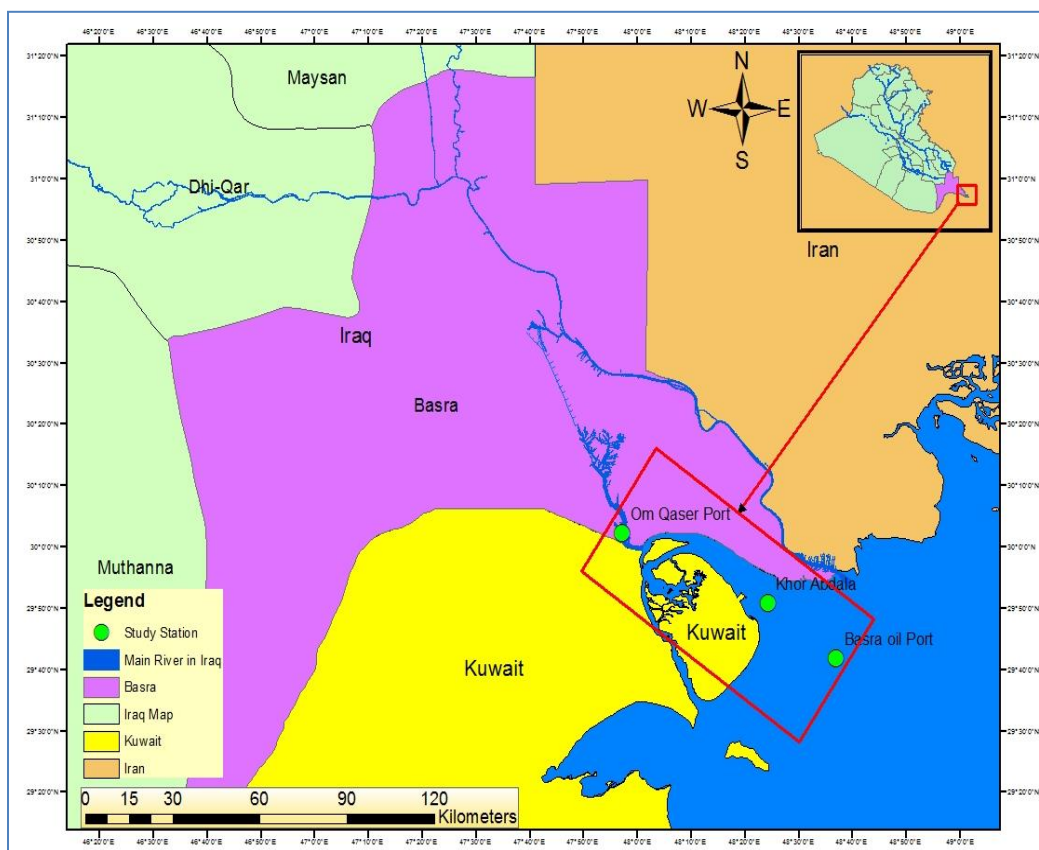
46°20'0"E 46°30'0"E 46°40'0"E 46°50'0"E 47°0'0"E 47°10'0"E 47°20'0"E 47°30'0"E 47°40'0"E 47°50'0"E 48°0'0"E 48°10'0"E 48°20'0"E 48°30'0"E 48°40'0"E 48°50'0"E 49°0'0"E

31°20'0"N
31°10'0"N
31°0'0"N
30°50'0"N
30°40'0"N
30°30'0"N
30°20'0"N
30°10'0"N
30°0'0"N
29°50'0"N
29°40'0"N
29°30'0"N
29°20'0"N

Maysan

N
W
E
S

Dhi-Qar

Iran

Iraq

Basra

Om Qaser Port

Muthanna

Khor Abdala

Legend

Study Station

Main River in Iraq

Basra

Iraq Map

Kuwait

Iran

Kuwait

Basra oil Port

Kuwait

0 15 30 60 90 120 Kilometers